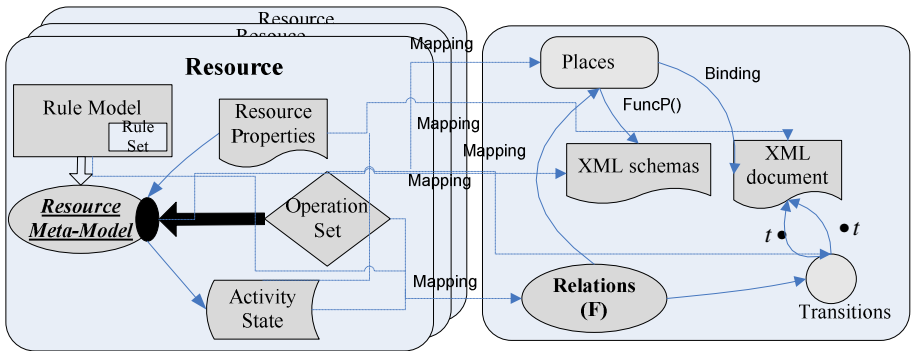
Resource
Resouce
Resource
Rule Model
Rule Set
Resource Properties
Resource Meta-Model
Operation Set
Activity State
Mapping
Mapping
Mapping
Mapping
Mapping
Places
Binding
FuncP()
XML schemas
XML document
Relations (F)
$t$
$t$
Transitions